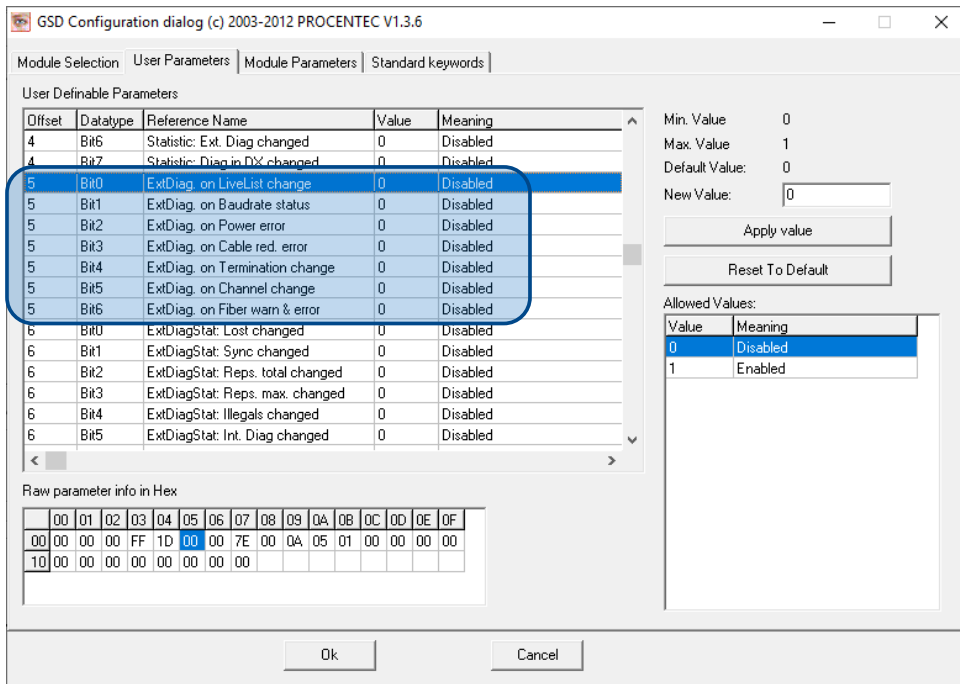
GSD Configuration dialog (c) 2003-2012 PROCENTEC V1.3.6

Module Selection | User Parameters | Module Parameters | Standard keywords

User Definable Parameters

| Offset | Datatype | Reference Name | Value | Meaning |
|---|---|---|---|---|
| 4 | Bit6 | Statistic: Ext. Diag changed | 0 | Disabled |
| 4 | Bit7 | Statistic: Diag in DX changed | 0 | Disabled |
| 5 | Bit0 | ExtDiag. on LiveList change | 0 | Disabled |
| 5 | Bit1 | ExtDiag. on Baudrate status | 0 | Disabled |
| 5 | Bit2 | ExtDiag. on Power error | 0 | Disabled |
| 5 | Bit3 | ExtDiag. on Cable red. error | 0 | Disabled |
| 5 | Bit4 | ExtDiag. on Termination change | 0 | Disabled |
| 5 | Bit5 | ExtDiag. on Channel change | 0 | Disabled |
| 5 | Bit6 | ExtDiag. on Fiber warn & error | 0 | Disabled |
| 6 | Bit0 | ExtDiagStat: Lost changed | 0 | Disabled |
| 6 | Bit1 | ExtDiagStat: Sync changed | 0 | Disabled |
| 6 | Bit2 | ExtDiagStat: Reps. total changed | 0 | Disabled |
| 6 | Bit3 | ExtDiagStat: Reps. max. changed | 0 | Disabled |
| 6 | Bit4 | ExtDiagStat: Illegals changed | 0 | Disabled |
| 6 | Bit5 | ExtDiagStat: Int. Diag changed | 0 | Disabled |

Min. Value 0
Max. Value 1
Default Value: 0
New Value: 0

Apply value

Reset To Default

Allowed Values:

| Value | Meaning |
|---|---|
| 0 | Disabled |
| 1 | Enabled |

Raw parameter info in Hex

| | 00 | 01 | 02 | 03 | 04 | 05 | 06 | 07 | 08 | 09 | 0A | 0B | 0C | 0D | 0E | 0F |
|---|---|---|---|---|---|---|---|---|---|---|---|---|---|---|---|---|
| 00 | 00 | 00 | 00 | FF | 1D | 00 | 00 | 7E | 00 | 0A | 05 | 01 | 00 | 00 | 00 | 00 |
| 10 | 00 | 00 | 00 | 00 | 00 | 00 | 00 | 00 | | | | | | | | |

Ok

Cancel